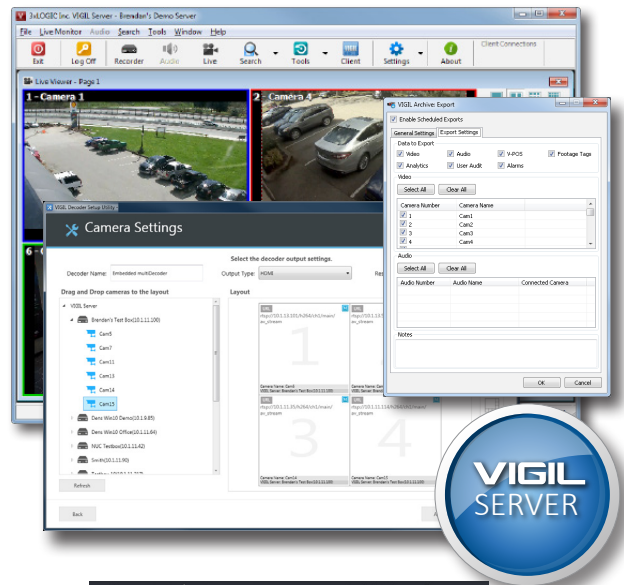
3xLOGIC Inc. VIGIL Server - Brendan's Demo Server

File Live Monitor Audio Search Tools Window Help

Exit Log Off Recorder Audio Live Search Tools Client Settings About

Client Connections

Live Viewer - Page 1

1 - Camera 1

2 - Camera 4

6 -

VIGIL Decoder Setup Utility

Camera Settings

Select the decoder output settings.

Decoder Name: Embedded multiDecoder

Output Type: HDMI

Drag and Drop cameras to the layout

Layout

VIGIL Server

Brendan's Test Box(10.11.11.100)

Cam5

Cam7

Cam11

Cam13

Cam14

Cam15

Dens Win10 Demo(10.1.9.85)

Dens Win10 Office(10.1.11.84)

NUC Testbox(10.1.11.42)

Smith(10.1.11.90)

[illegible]

Refresh

Back

URL

rtsp://10.1.13.101/h264/ch1/main/av_stream

1

Camera Name: Cam5
VIGIL Server: Brendan's Test Box(10.11.11.100)

URL

rtsp://10.1.13.35/h264/ch1/main/av_stream

3

Camera Name: Cam14
VIGIL Server: Brendan's Test Box(10.11.11.100)

URL

rtsp://10.1.11.114/h264/ch1/main/av_stream

4

Camera Name: Cam15
VIGIL Server: Brendan's Test Box(10.11.11.100)

VIGIL Archive Export

Enable Scheduled Exports

General Settings Export Settings

Data to Export

Video Audio V-POS Footage Tags

Analytics User Audit Alarms

Video

Select All Clear All

| Camera Number | Camera Name |
|---|---|
| 1 | Cam1 |
| 2 | Cam2 |
| 3 | Cam3 |
| 4 | Cam4 |

Audio

Select All Clear All

| Audio Number | Audio Name | Connected Camera |
|---|---|---|

Notes

OK Cancel

VIGIL SERVER